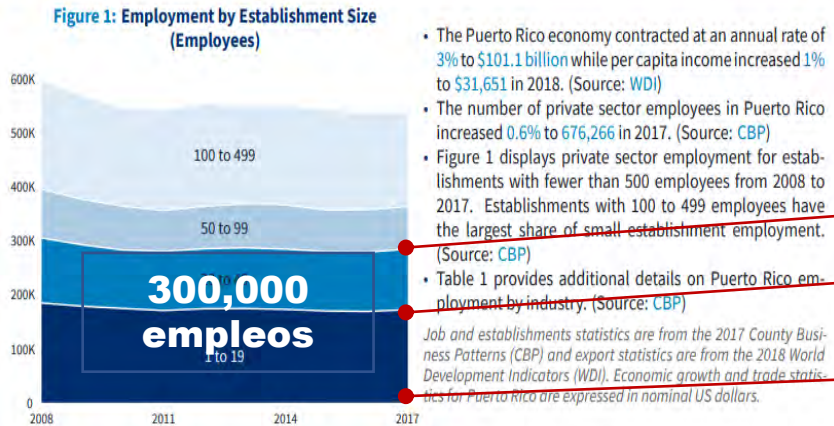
Figure 1: Employment by Establishment Size (Employees)

600K
500K
400K
300K
200K
100K
0

100 to 499
50 to 99
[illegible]
1 to 19

300,000 empleos

2008
2011
2014
2017

• The Puerto Rico economy contracted at an annual rate of 3% to $101.1 billion while per capita income increased 1% to $31,651 in 2018. (Source: WDI)

• The number of private sector employees in Puerto Rico increased 0.6% to 676,266 in 2017. (Source: CBP)

• Figure 1 displays private sector employment for establishments with fewer than 500 employees from 2008 to 2017. Establishments with 100 to 499 employees have the largest share of small establishment employment. (Source: CBP)

• Table 1 provides additional details on Puerto Rico employment by industry. (Source: CBP)

Job and establishments statistics are from the 2017 County Business Patterns (CBP) and export statistics are from the 2018 World Development Indicators (WDI). Economic growth and trade statistics for Puerto Rico are expressed in nominal US dollars.